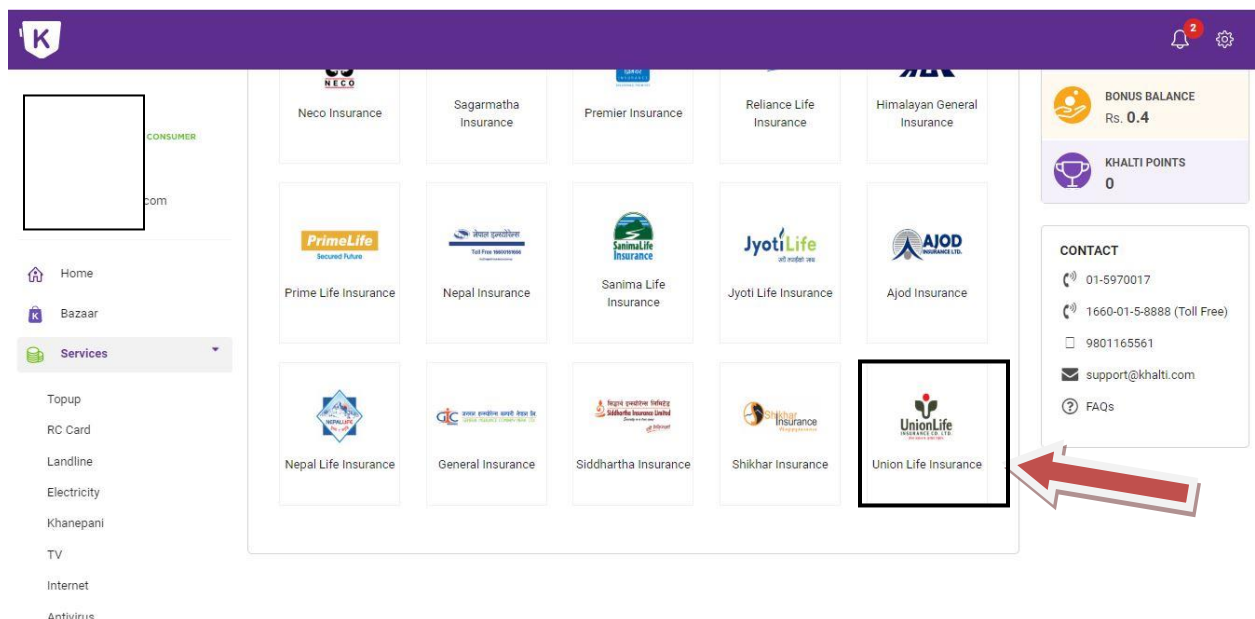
K

2

NECO
Neco Insurance

Sagarmatha Insurance

Premier Insurance

Reliance Life Insurance

Himalayan General Insurance

BONUS BALANCE
Rs. 0.4

KHALTI POINTS
0

CONSUMER

com

PrimeLife
Secured Future
Prime Life Insurance

नेपाल इन्स्योरेन्स
Toll Free 16600161666
Nepal Insurance

SanimaLife Insurance
Sanima Life Insurance

JyotiLife
Jyoti Life Insurance

AJOD INSURANCE LTD.
Ajod Insurance

CONTACT
01-5970017
1660-01-5-8888 (Toll Free)
9801165561
support@khalti.com
FAQs

Home
Bazaar
Services
Topup
RC Card
Landline
Electricity
Khanepani
TV
Internet
Antivirus

NEPAL LIFE
Nepal Life Insurance

GIC
General Insurance

Siddhartha Insurance Limited
Siddhartha Insurance

Shikhar Insurance
Shikhar Insurance

UnionLife
INSURANCE CO. LTD.
Union Life Insurance